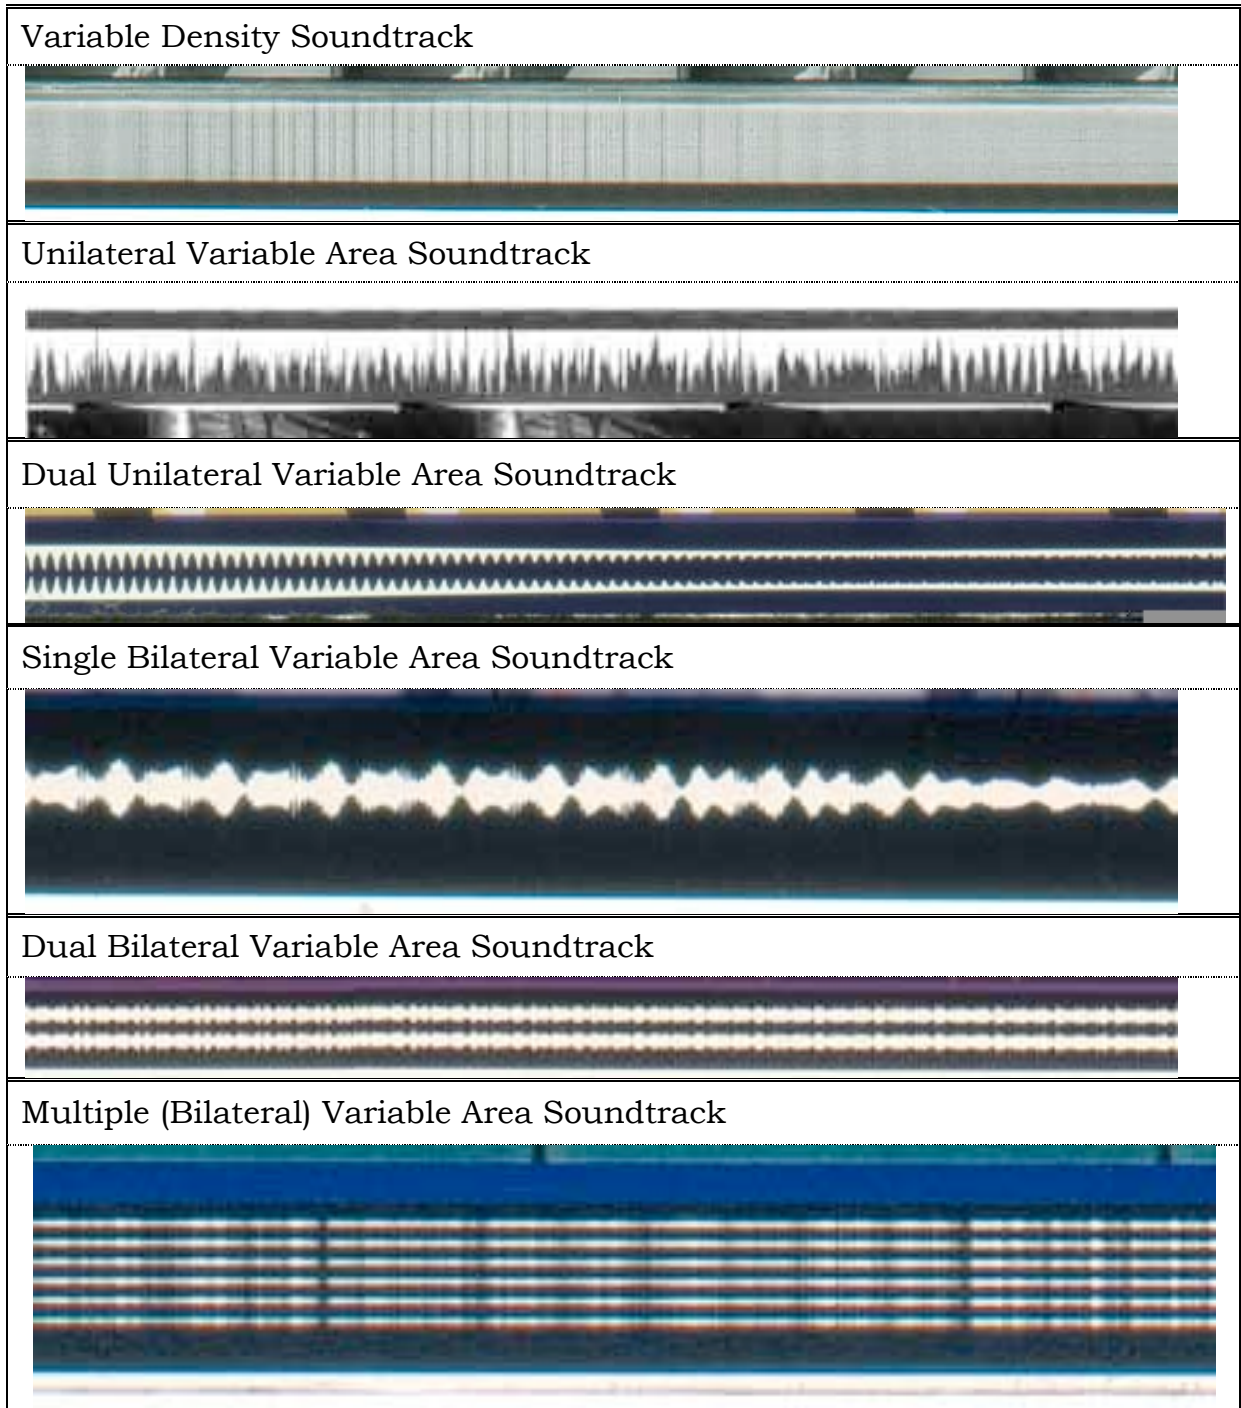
Variable Density Soundtrack

Unilateral Variable Area Soundtrack

Dual Unilateral Variable Area Soundtrack

Single Bilateral Variable Area Soundtrack

Dual Bilateral Variable Area Soundtrack

Multiple (Bilateral) Variable Area Soundtrack